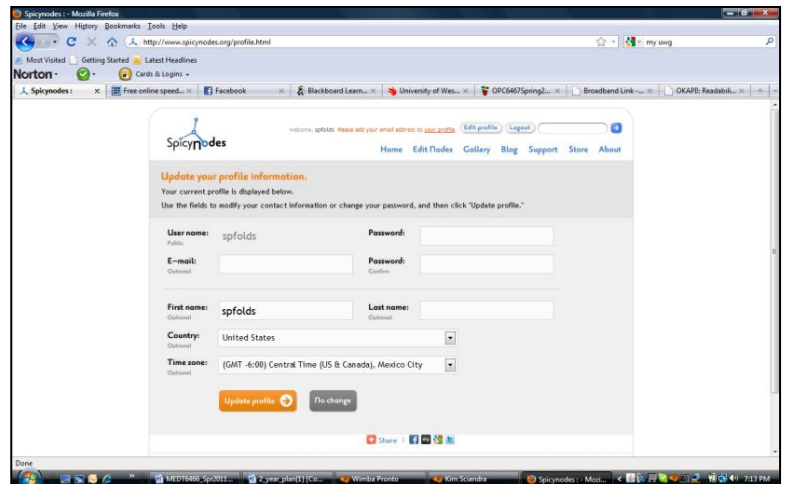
Spicynodes : - Mozilla Firefox

File Edit View History Bookmarks Tools Help

http://www.spicynodes.org/profile.html

my uwg

Most Visited Getting Started Latest Headlines

Norton - Cards & Logins -

Spicynodes : | Free online speed... | Facebook | Blackboard Learn... | University of Wes... | OPC6467Spring2... | Broadband Link -... | OKAPI!: Readabili...

Spicynodes

Welcome, spfolds Please add your email address to your profile Edit profile Logout

Home Edit Nodes Gallery Blog Support Store About

Update your profile information.

Your current profile is displayed below.

Use the fields to modify your contact information or change your password, and then click "Update profile."

User name: Public spfolds

Password:

E-mail: Optional

Password: Confirm

First name: Optional spfolds

Last name: Optional

Country: Optional United States

Time zone: Optional (GMT -6:00) Central Time (US & Canada), Mexico City

Update profile

No change

Share

Done

MED6466_Spr2011... | 2_year_plan[1] [Co... | Wimba Pronto | Kim Sciandra | Spicynodes : - Mozi...

7:13 PM